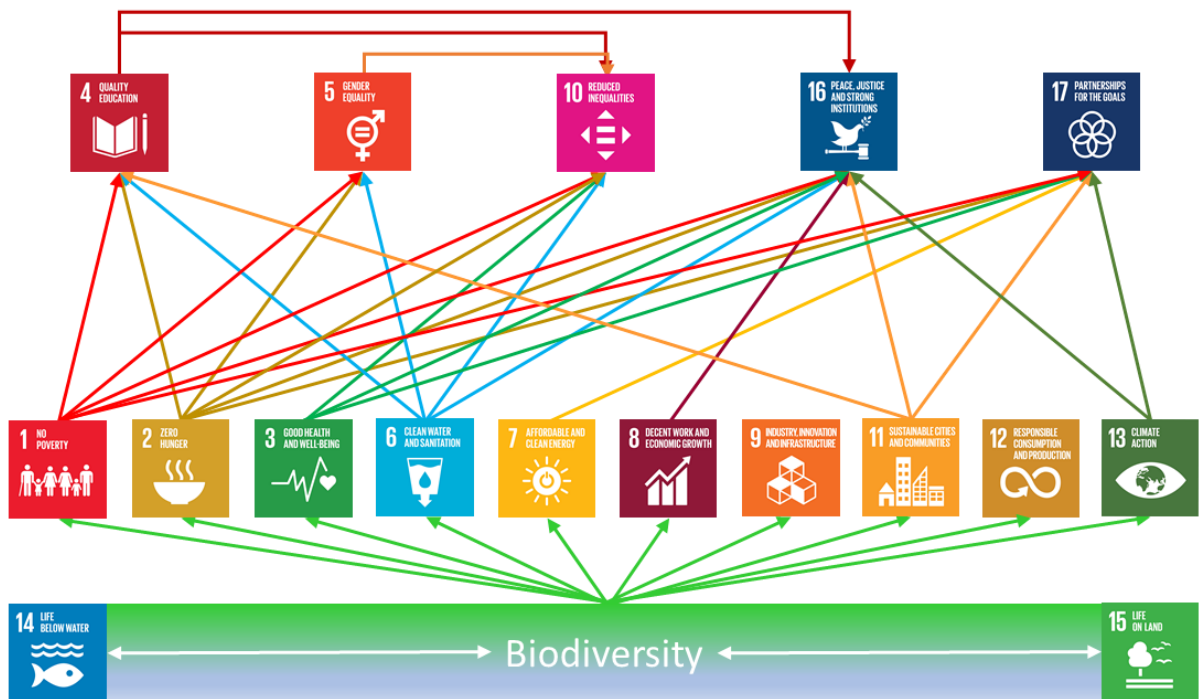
4 QUALITY EDUCATION

5 GENDER EQUALITY

10 REDUCED INEQUALITIES

16 PEACE, JUSTICE AND STRONG INSTITUTIONS

17 PARTNERSHIPS FOR THE GOALS

1 NO POVERTY

2 ZERO HUNGER

3 GOOD HEALTH AND WELL-BEING

6 CLEAN WATER AND SANITATION

7 AFFORDABLE AND CLEAN ENERGY

8 DECENT WORK AND ECONOMIC GROWTH

9 INDUSTRY, INNOVATION AND INFRASTRUCTURE

11 SUSTAINABLE CITIES AND COMMUNITIES

12 RESPONSIBLE CONSUMPTION AND PRODUCTION

13 CLIMATE ACTION

14 LIFE BELOW WATER

Biodiversity

15 LIFE ON LAND